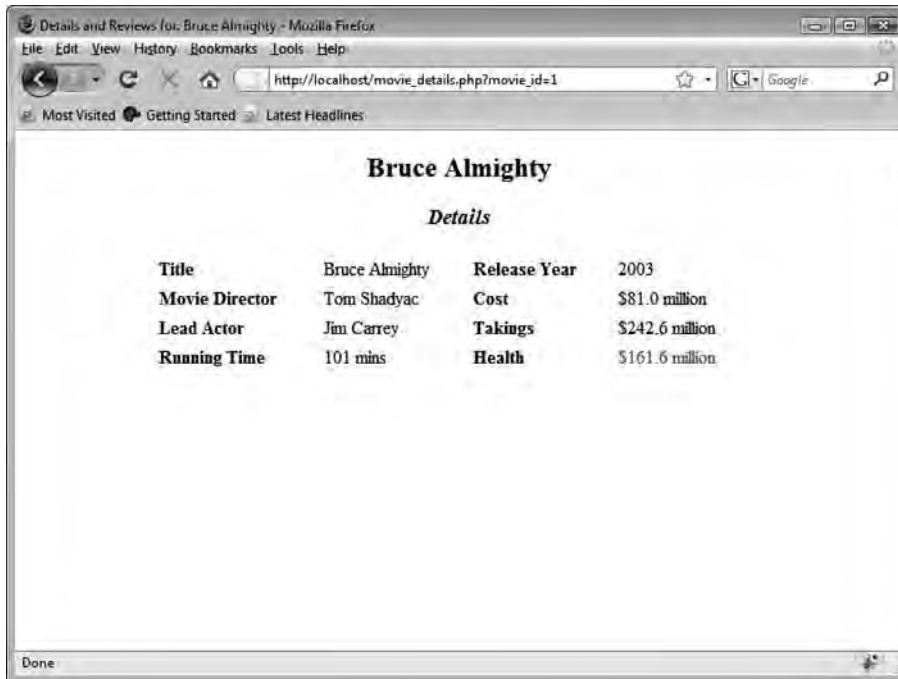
Details and Reviews for: Bruce Almighty - Mozilla Firefox

File Edit View History Bookmarks Tools Help

http://localhost/movie_details.php?movie_id=1

Google

Most Visited Getting Started Latest Headlines

Bruce Almighty

Details

| Title | Bruce Almighty | Release Year | 2003 |
|---|---|---|---|
| Movie Director | Tom Shadyac | Cost | \$81.0 million |
| Lead Actor | Jim Carrey | Takings | \$242.6 million |
| Running Time | 101 mins | Health | \$161.6 million |

Done